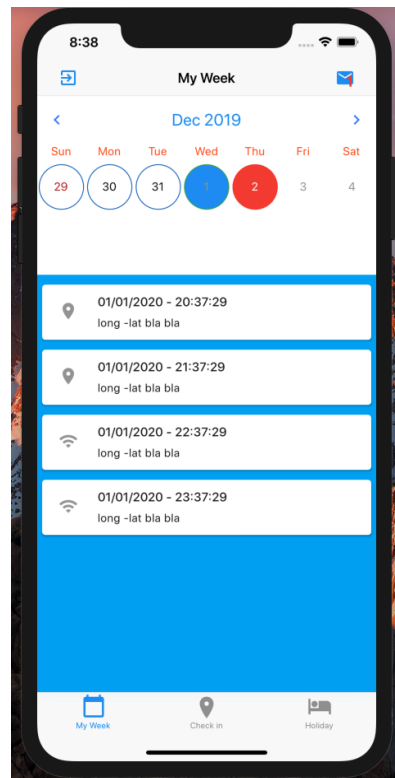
8:38

My Week

Dec 2019

| Sun | Mon | Tue | Wed | Thu | Fri | Sat |
|---|---|---|---|---|---|---|
| 29 | 30 | 31 | 1 | 2 | 3 | 4 |

01/01/2020 - 20:37:29
long -lat bla bla

01/01/2020 - 21:37:29
long -lat bla bla

01/01/2020 - 22:37:29
long -lat bla bla

01/01/2020 - 23:37:29
long -lat bla bla

My Week
Check in
Holiday